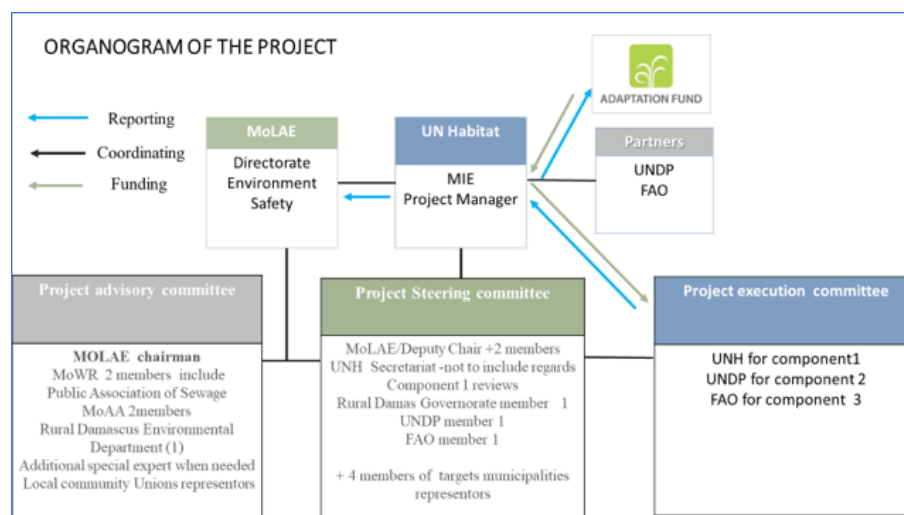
ORGANOGRAM OF THE PROJECT

Reporting
Coordinating
Funding

MoLAE
Directorate Environment Safety

UN Habitat
MIE
Project Manager

ADAPTATION FUND

Partners
UNDP
FAO

Project advisory committee
MOLAE chairman
MoWR 2 members include
Public Association of Sewage
MoAA 2members
Rural Damascus Environmental Department (1)
Additional special expert when needed
Local community Unions representors

Project Steering committee
MoLAE/Deputy Chair +2 members
UNH Secretariat -not to include regards
Component 1 reviews
Rural Damas Governorate member 1
UNDP member 1
FAO member 1

+ 4 members of targets municipalities representors

Project execution committee
UNH for component1
UNDP for component 2
FAO for component 3